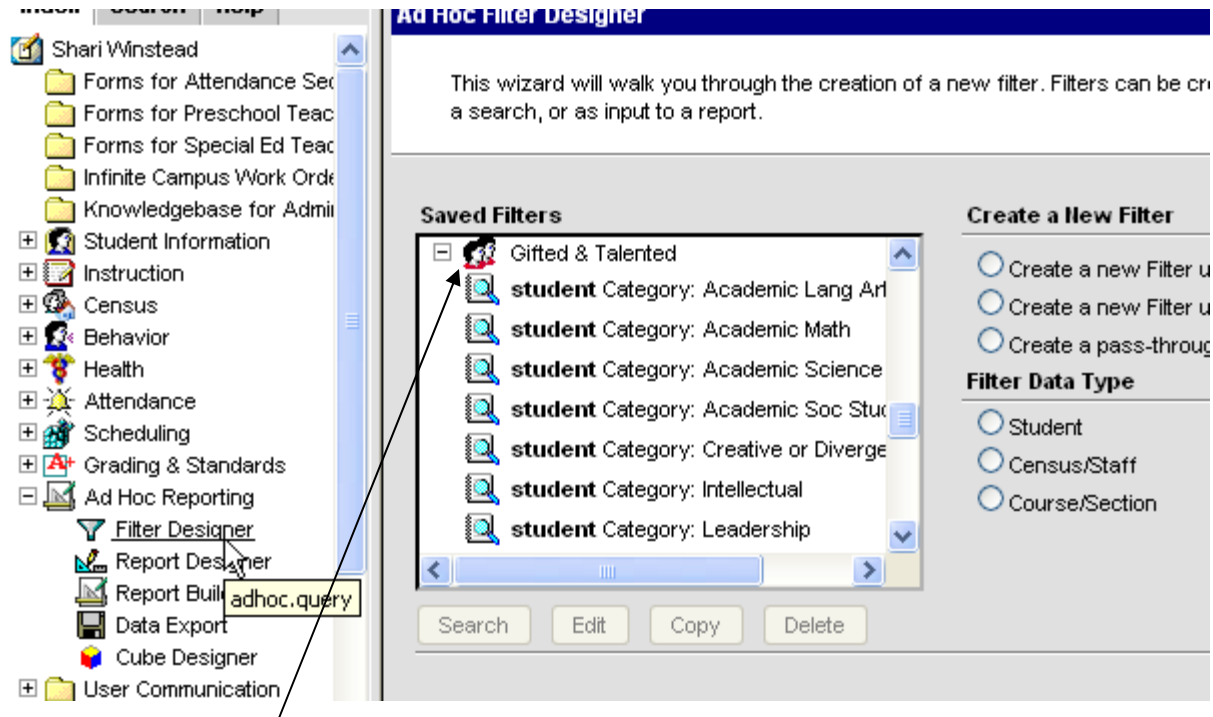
Index Search Help

Shari Winstead
Forms for Attendance Sec
Forms for Preschool Teac
Forms for Special Ed Teac
Infinite Campus Work Orde
Knowledgebase for Admi
Student Information
Instruction
Census
Behavior
Health
Attendance
Scheduling
Grading & Standards
Ad Hoc Reporting
Filter Designer
Report Designer
Report Buil
adhoc.query
Data Export
Cube Designer
User Communication

Ad Hoc Filter Designer

This wizard will walk you through the creation of a new filter. Filters can be cr a search, or as input to a report.

Saved Filters

Gifted & Talented
**student** Category: Academic Lang Ar
**student** Category: Academic Math
**student** Category: Academic Science
**student** Category: Academic Soc Stu
**student** Category: Creative or Diverge
**student** Category: Intellectual
**student** Category: Leadership

Search Edit Copy Delete

Create a New Filter

Create a new Filter u
Create a new Filter u
Create a pass-throug

Filter Data Type

Student
Census/Staff
Course/Section